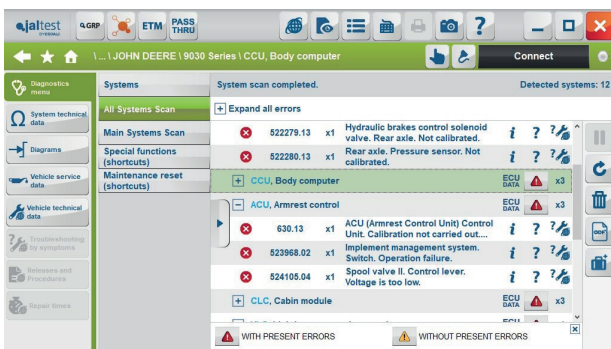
jaltest
Q GRP ETM PASS THRU
\ ... \ JOHN DEERE \ 9030 Series \ CCU, Body computer
Connect

Diagnostics menu
System technical data
Diagrams
Vehicle service data
Vehicle technical data
Troubleshooting by symptoms
Releases and Procedures
Repair times

Systems
All Systems Scan
Main Systems Scan
Special functions (shortcuts)
Maintenance reset (shortcuts)

System scan completed.
Detected systems: 12
+ Expand all errors

| | | | | |
|---|---|---|---|---|
| 522279.13 | x1 | Hydraulic brakes control solenoid valve. Rear axle. Not calibrated. | i ? | |
| 522280.13 | x1 | Rear axle. Pressure sensor. Not calibrated. | i ? | |
| + CCU, Body computer | | | ECU DATA | x3 |
| − ACU, Armrest control | | | ECU DATA | x3 |
| 630.13 | x1 | ACU (Armrest Control Unit) Control Unit. Calibration not carried out.... | i ? | |
| 523968.02 | x1 | Implement management system. Switch. Operation failure. | i ? | |
| 524105.04 | x1 | Spool valve II. Control lever. Voltage is too low. | i ? | |
| + CLC, Cabin module | | | ECU DATA | x3 |

WITH PRESENT ERRORS
WITHOUT PRESENT ERRORS